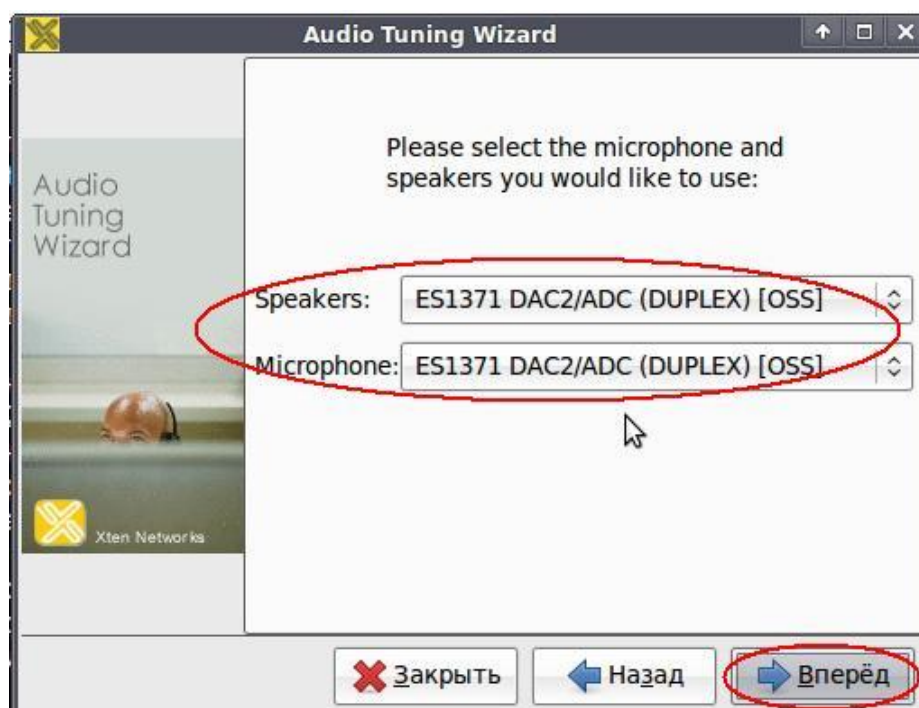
Audio Tuning Wizard

Audio Tuning Wizard

Xten Networks

Please select the microphone and speakers you would like to use:

Speakers: ES1371 DAC2/ADC (DUPLEX) [OSS]

Microphone: ES1371 DAC2/ADC (DUPLEX) [OSS]

Закрыть
Назад
Вперёд